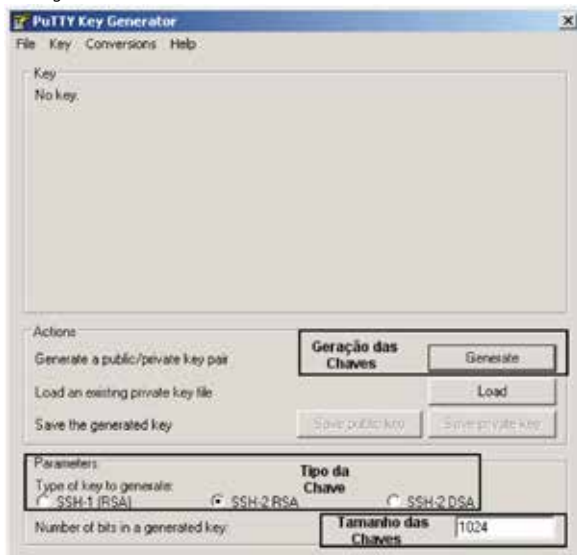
PuTTY Key Generator

File Key Conversions Help

Key

No key.

Actions

Generate a public/private key pair

Geração das Chaves

Generate

Load an existing private key file

Load

Save the generated key

Save public key

Save private key

Parameters

Type of key to generate:

Tipo da Chave

SSH-1 (RSA)

SSH-2 RSA

SSH-2 DSA

Number of bits in a generated key:

Tamanho das Chaves

1024